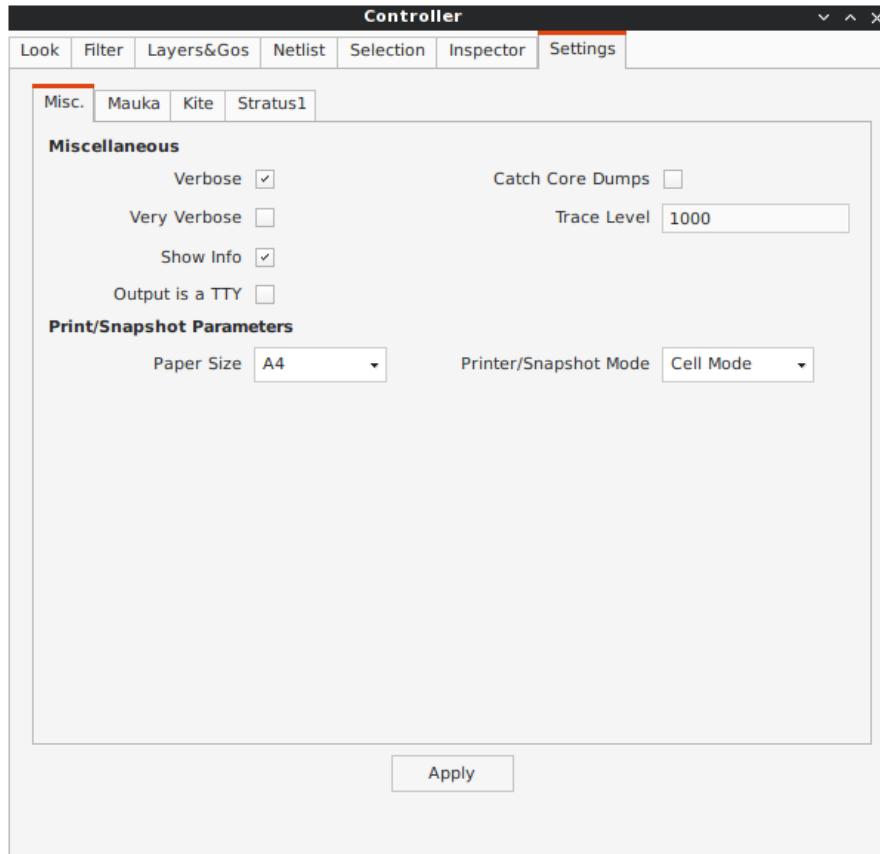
Controller

Look | Filter | Layers&Gos | Netlist | Selection | Inspector | Settings

Misc. | Mauka | Kite | Stratus1

Miscellaneous

Verbose ✓
Very Verbose
Show Info ✓
Output is a TTY

Catch Core Dumps
Trace Level 1000

Print/Snapshot Parameters

Paper Size A4
Printer/Snapshot Mode Cell Mode

Apply